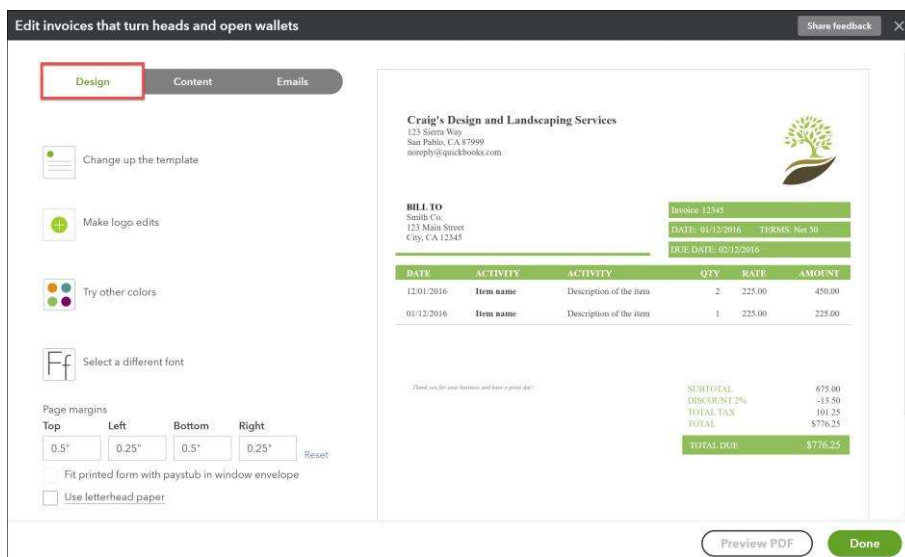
Edit invoices that turn heads and open wallets

Share feedback

Design Content Emails

Change up the template

Make logo edits

Try other colors

Ff Select a different font

Page margins

Top Left Bottom Right

0.5" 0.25" 0.5" 0.25" Reset

Fit printed form with paystub in window envelope

Use letterhead paper

Craig's Design and Landscaping Services
123 Sierra Way
San Pablo, CA 87999
noreply@quickbooks.com

BILL TO
Smith Co.
123 Main Street
City, CA 12345

Invoice 12345
DATE: 01/12/2016 TERMS: Net 30
DUE DATE: 02/12/2016

| DATE | ACTIVITY | ACTIVITY | QTY | RATE | AMOUNT |
|---|---|---|---|---|---|
| 12/01/2016 | Item name | Description of the item | 2 | 225.00 | 450.00 |
| 01/12/2016 | Item name | Description of the item | 1 | 225.00 | 225.00 |

Thank you for your business and have a great day!

SUBTOTAL 675.00
DISCOUNT 2% -13.50
TOTAL TAX 101.25
TOTAL $776.25

TOTAL DUE $776.25

Preview PDF

Done